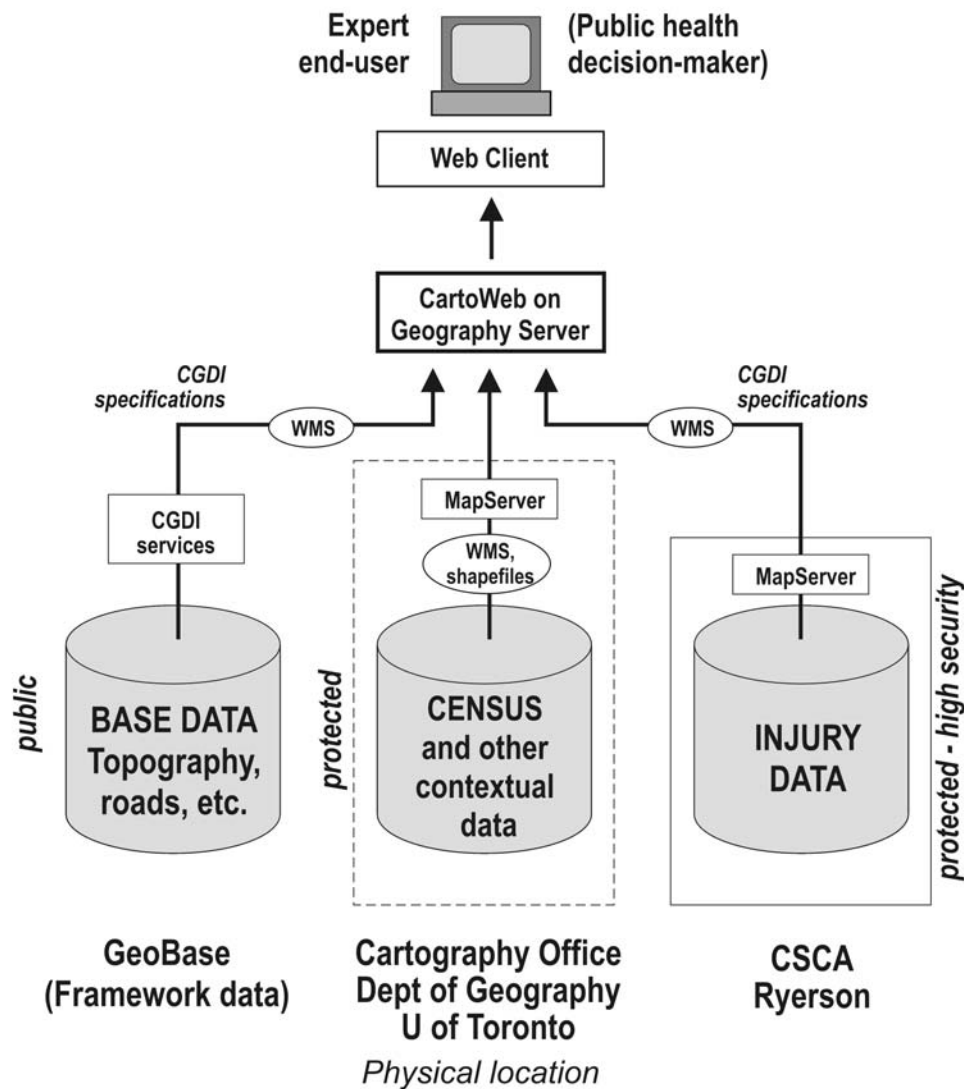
Expert end-user

(Public health decision-maker)

Web Client

CartoWeb on Geography Server

CGDI specifications

WMS

CGDI specifications

WMS

CGDI services

MapServer

WMS, shapefiles

MapServer

public

BASE DATA Topography, roads, etc.

protected

CENSUS and other contextual data

INJURY DATA

protected - high security

GeoBase (Framework data)

Cartography Office Dept of Geography U of Toronto

CSCA Ryerson

Physical location